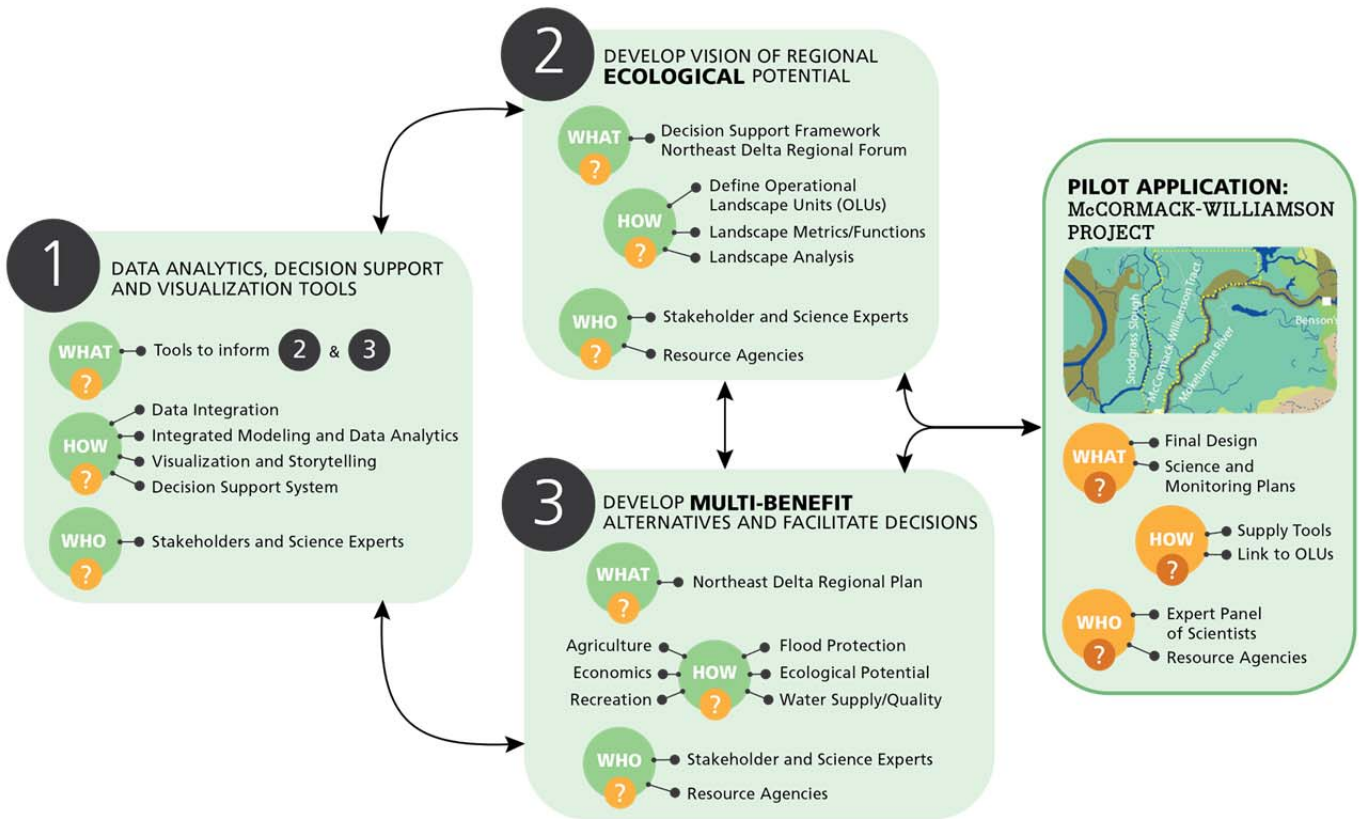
2

DEVELOP VISION OF REGIONAL **ECOLOGICAL** POTENTIAL

WHAT ? Decision Support Framework
Northeast Delta Regional Forum

HOW ? Define Operational Landscape Units (OLUs)
Landscape Metrics/Functions
Landscape Analysis

WHO ? Stakeholder and Science Experts
Resource Agencies

1

DATA ANALYTICS, DECISION SUPPORT AND VISUALIZATION TOOLS

WHAT ? Tools to inform 2 & 3

HOW ? Data Integration
Integrated Modeling and Data Analytics
Visualization and Storytelling
Decision Support System

WHO ? Stakeholders and Science Experts

3

DEVELOP **MULTI-BENEFIT** ALTERNATIVES AND FACILITATE DECISIONS

WHAT ? Northeast Delta Regional Plan

HOW ? Agriculture
Economics
Recreation
Flood Protection
Ecological Potential
Water Supply/Quality

WHO ? Stakeholder and Science Experts
Resource Agencies

PILOT APPLICATION:
McCORMACK-WILLIAMSON PROJECT

Snodgrass Slough
McCormack-Williamson Tract
Mokelumne River
Benson's

WHAT ? Final Design
Science and Monitoring Plans

HOW ? Supply Tools
Link to OLUs

WHO ? Expert Panel of Scientists
Resource Agencies